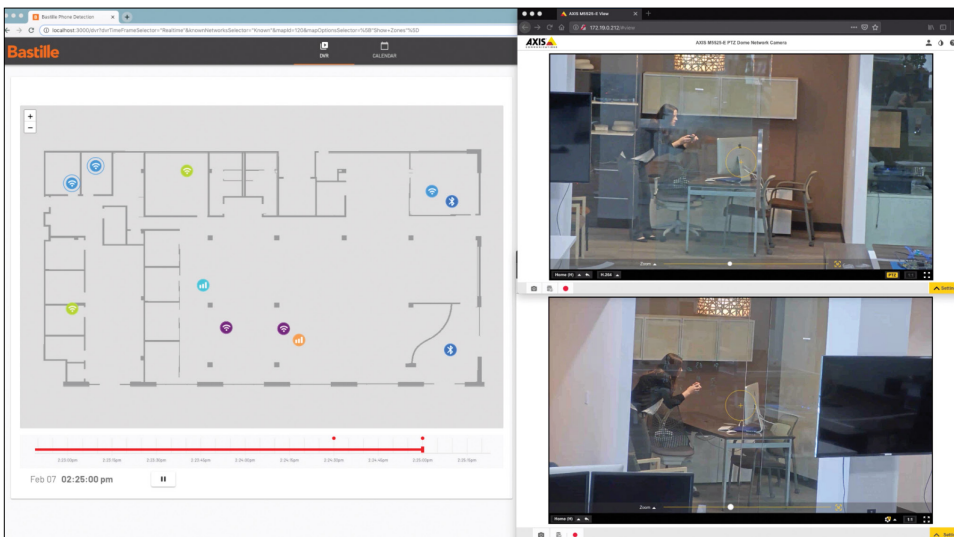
Bastille Phone Detection

localhost:3000/dvr?dvrTimeFrameSelector="Realtime"&areaenNetworksSelector="Known"&mapId=120&mapOptionsSelector=%5B"Show+Zones"%5D

Bastille

DVR

CALENDAR

+

-

2:25:10pm 2:25:15pm 2:25:20pm 2:25:25pm 2:25:30pm 2:25:35pm 2:25:40pm 2:25:45pm 2:25:50pm 2:25:55pm 2:26:00pm

Feb 07 02:25:00 pm

AXIS M5525-E View

172.19.0.212/index

AXIS

AXIS M5525-E PTZ Dome Network Camera

Home (H)

H.264

Zoom

Home (H)

Zoom

1:1

Settings